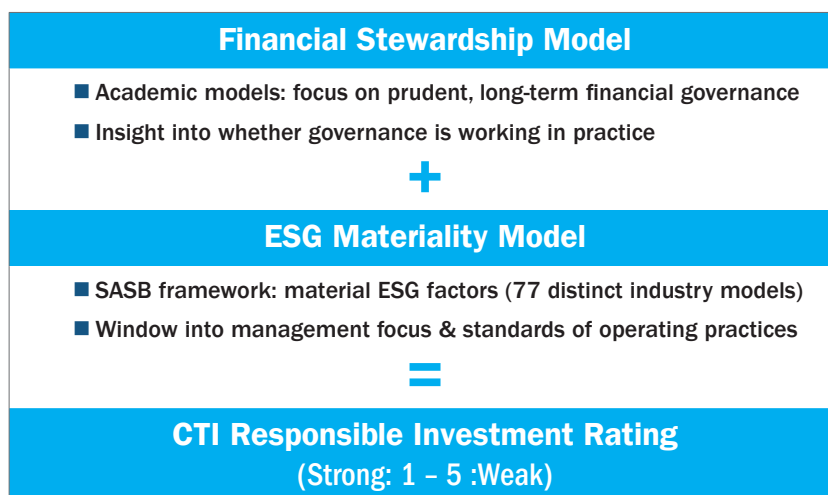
Financial Stewardship Model

Academic models: focus on prudent, long-term financial governance

Insight into whether governance is working in practice

+

ESG Materiality Model

SASB framework: material ESG factors (77 distinct industry models)

Window into management focus & standards of operating practices

=

CTI Responsible Investment Rating
(Strong: 1 – 5 :Weak)